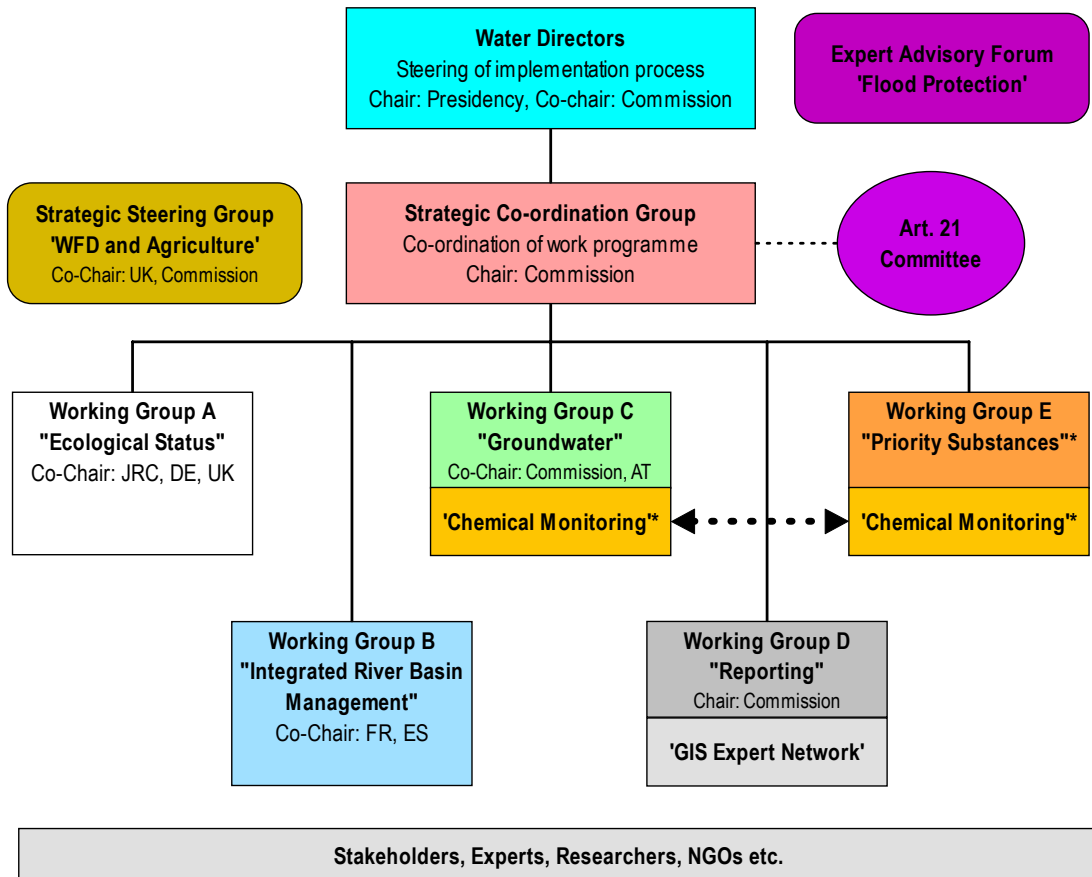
**Water Directors**
Steering of implementation process
Chair: Presidency, Co-chair: Commission

**Expert Advisory Forum 'Flood Protection'**

**Strategic Steering Group 'WFD and Agriculture'**
Co-Chair: UK, Commission

**Strategic Co-ordination Group**
Co-ordination of work programme
Chair: Commission

**Art. 21 Committee**

**Working Group A "Ecological Status"**
Co-Chair: JRC, DE, UK

**Working Group C "Groundwater"**
Co-Chair: Commission, AT

**'Chemical Monitoring'\***

**Working Group E "Priority Substances"\***

**'Chemical Monitoring'\***

**Working Group B "Integrated River Basin Management"**
Co-Chair: FR, ES

**Working Group D "Reporting"**
Chair: Commission

**'GIS Expert Network'**

**Stakeholders, Experts, Researchers, NGOs etc.**